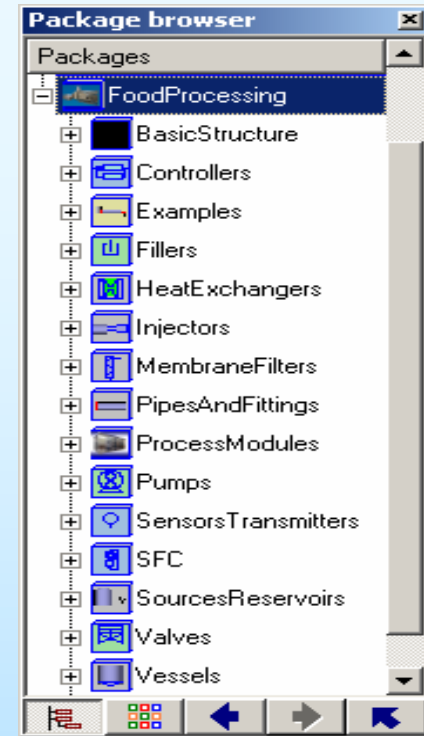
Package browser

Packages

FoodProcessing
BasicStructure
Controllers
Examples
Fillers
HeatExchangers
Injectors
MembraneFilters
PipesAndFittings
ProcessModules
Pumps
SensorsTransmitters
SFC
SourcesReservoirs
Valves
Vessels